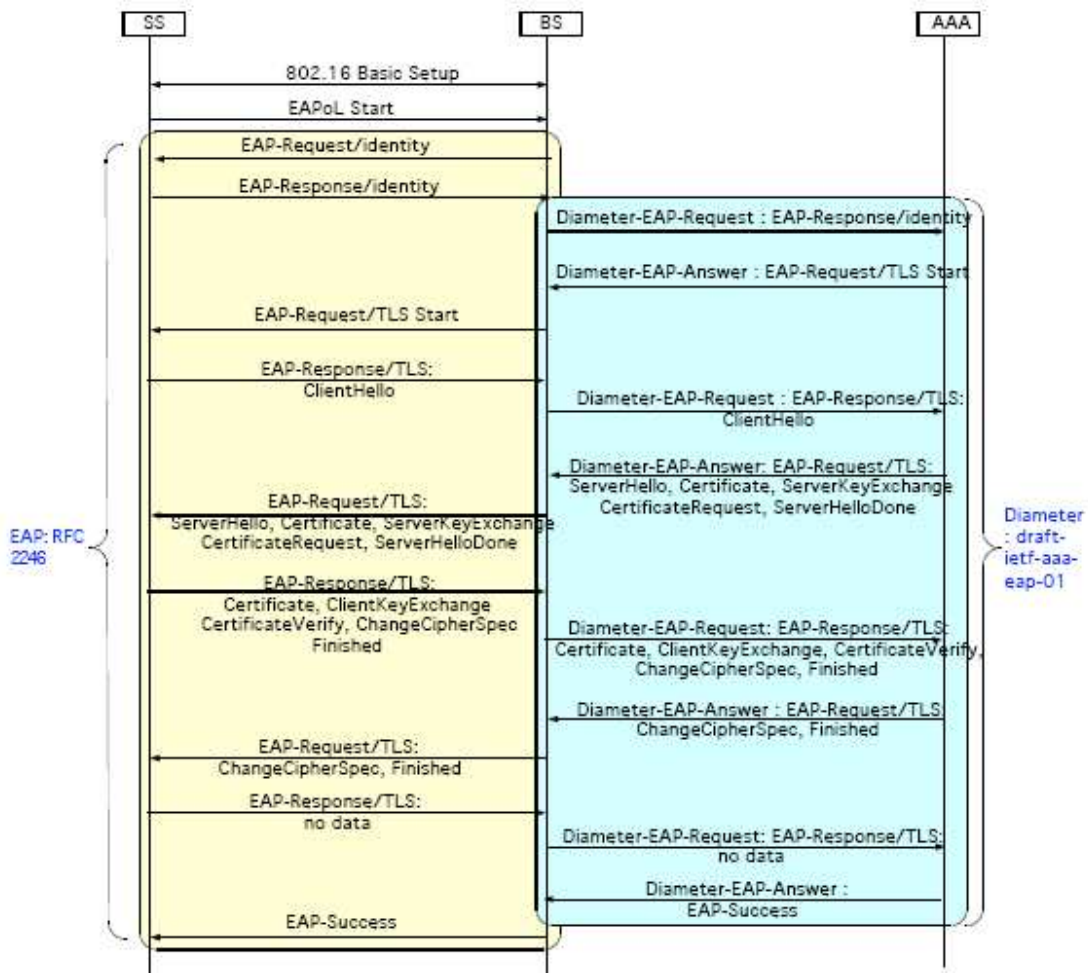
SS

BS

AAA

802.16 Basic Setup

EAPoL Start

EAP-Request/identity

EAP-Response/identity

Diameter-EAP-Request : EAP-Response/identity

Diameter-EAP-Answer : EAP-Request/TLS Start

EAP-Request/TLS Start

EAP-Response/TLS: ClientHello

Diameter-EAP-Request : EAP-Response/TLS: ClientHello

Diameter-EAP-Answer: EAP-Request/TLS: ServerHello, Certificate, ServerKeyExchange CertificateRequest, ServerHelloDone

EAP-Request/TLS: ServerHello, Certificate, ServerKeyExchange CertificateRequest, ServerHelloDone

EAP: RFC 2246

Diameter : draft-ietf-aaa-eap-01

EAP-Response/TLS: Certificate, ClientKeyExchange CertificateVerify, ChangeCipherSpec Finished

Diameter-EAP-Request: EAP-Response/TLS: Certificate, ClientKeyExchange, CertificateVerify, ChangeCipherSpec, Finished

Diameter-EAP-Answer : EAP-Request/TLS: ChangeCipherSpec, Finished

EAP-Request/TLS: ChangeCipherSpec, Finished

EAP-Response/TLS: no data

Diameter-EAP-Request: EAP-Response/TLS: no data

Diameter-EAP-Answer : EAP-Success

EAP-Success